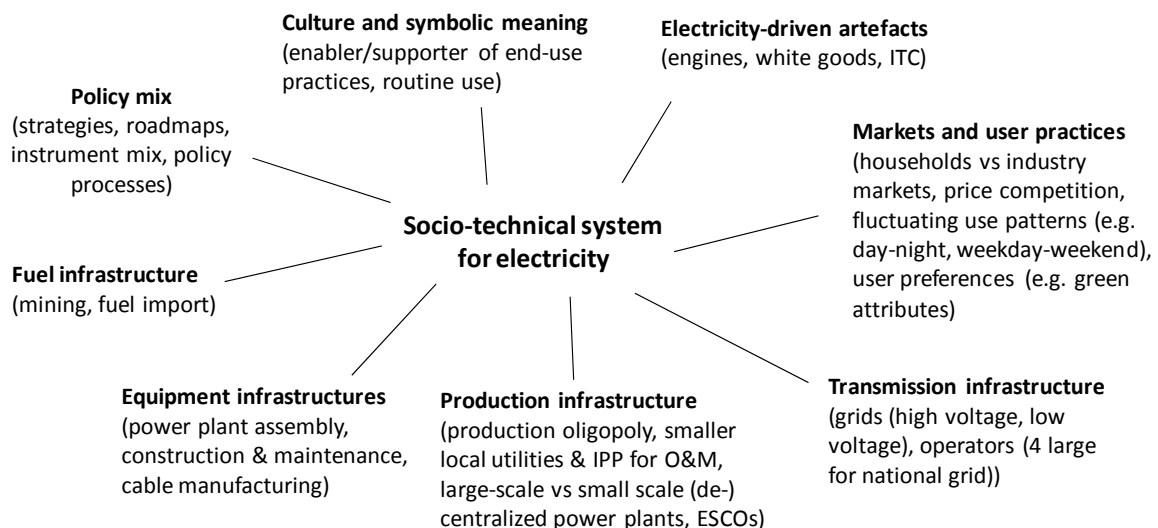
Culture and symbolic meaning
(enabler/supporter of end-use practices, routine use)

Electricity-driven artefacts
(engines, white goods, ITC)

Policy mix
(strategies, roadmaps, instrument mix, policy processes)

Markets and user practices
(households vs industry markets, price competition, fluctuating use patterns (e.g. day-night, weekday-weekend), user preferences (e.g. green attributes)

Socio-technical system for electricity

Fuel infrastructure
(mining, fuel import)

Equipment infrastructures
(power plant assembly, construction & maintenance, cable manufacturing)

Production infrastructure
(production oligopoly, smaller local utilities & IPP for O&M, large-scale vs small scale (de-) centralized power plants, ESCOs)

Transmission infrastructure
(grids (high voltage, low voltage), operators (4 large for national grid))